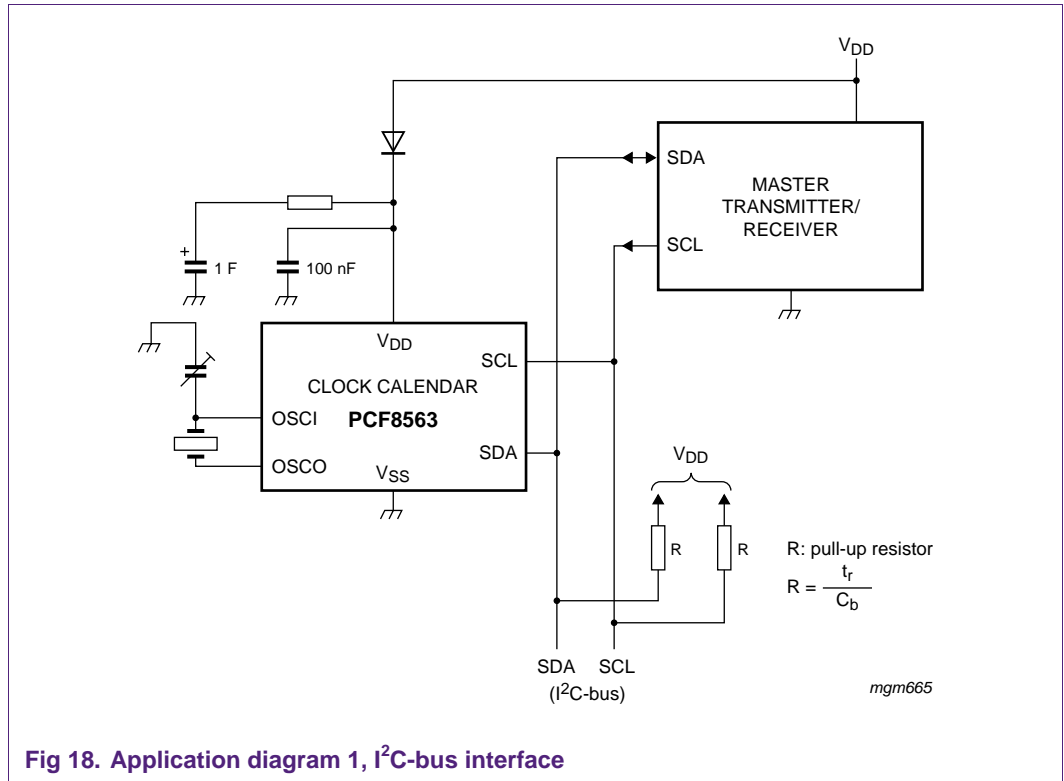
$V_{DD}$

SDA

MASTER TRANSMITTER/ RECEIVER

SCL

+

1 F

100 nF

$V_{DD}$

SCL

CLOCK CALENDAR

PCF8563

OSCI

SDA

OSCO

$V_{SS}$

$V_{DD}$

R

R

R: pull-up resistor

$R = \frac{t_r}{C_b}$

SDA

SCL

($I^2C$-bus)

mgm665

Fig 18. Application diagram 1, $I^2C$-bus interface